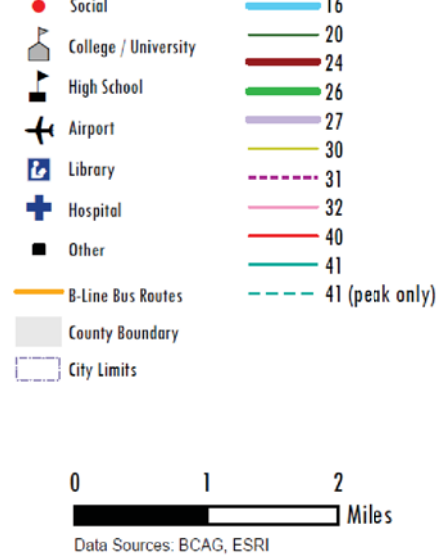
Social
College / University
High School
Airport
Library
Hospital
Other
B-Line Bus Routes
County Boundary
City Limits

16
20
24
26
27
30
31
32
40
41
41 (peak only)

0
1
2
Miles

Data Sources: BCAG, ESRI